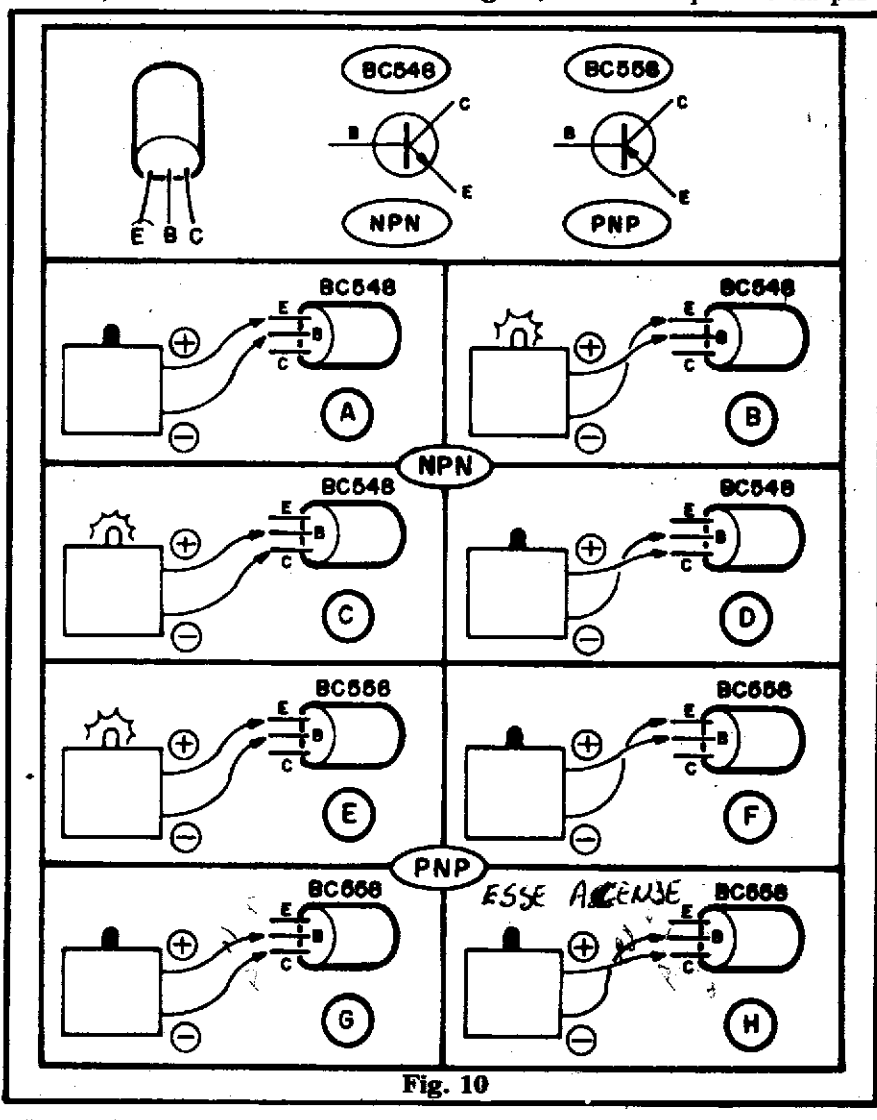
E B C

BC546

B C E

NPN

BC556

B C E

PNP

BC548 E B C + − A

BC548 E B C + − B

NPN

BC548 E B C + − C

BC548 E B C + − D

BC558 E B C + − E

BC558 E B C + − F

PNP

BC558 E B C + − G

ESSE ACENDE BC558 E B C + − H

Fig. 10